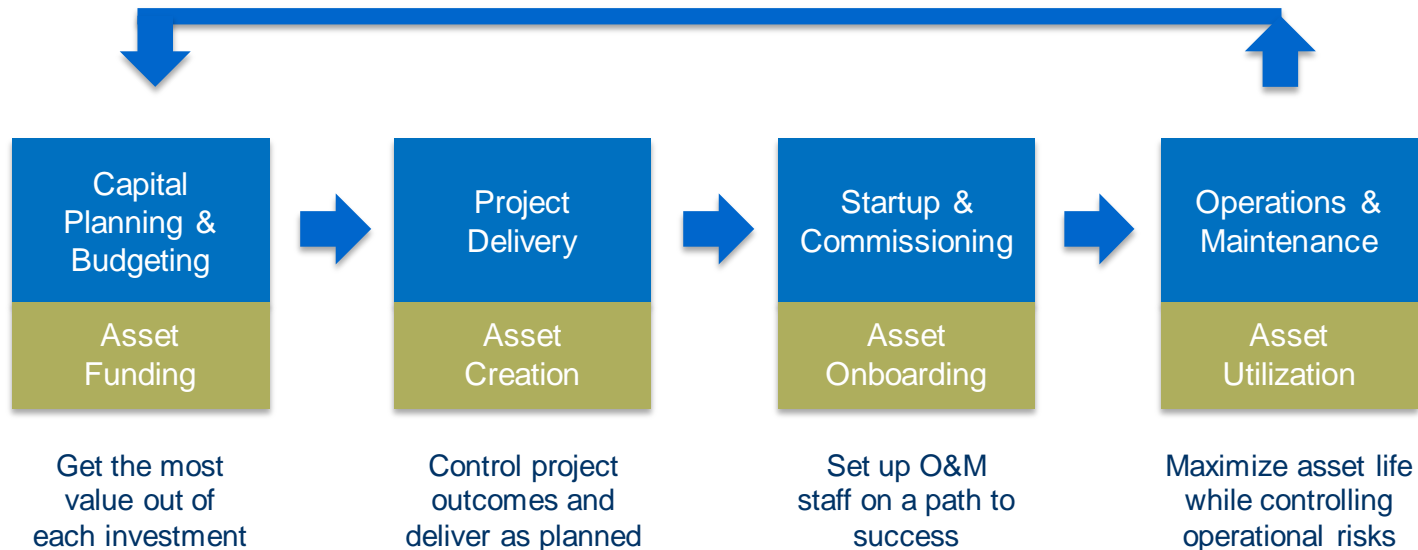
Capital Planning & Budgeting

Asset Funding

Get the most value out of each investment

Project Delivery

Asset Creation

Control project outcomes and deliver as planned

Startup & Commissioning

Asset Onboarding

Set up O&M staff on a path to success

Operations & Maintenance

Asset Utilization

Maximize asset life while controlling operational risks